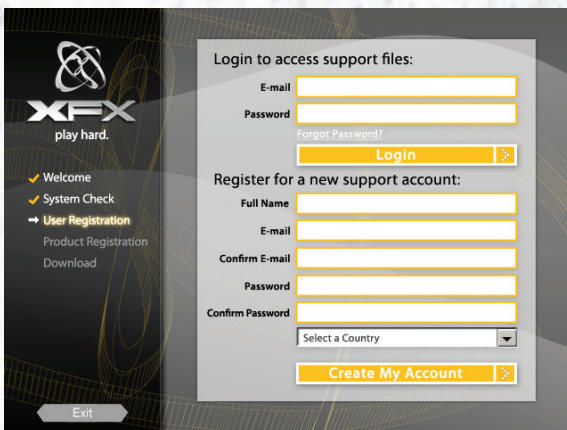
XFX
play hard.

Welcome
System Check
User Registration
Product Registration
Download

Exit

Login to access support files:

E-mail
Password
Forgot Password?
Login

Register for a new support account:

Full Name
E-mail
Confirm E-mail
Password
Confirm Password
Select a Country
Create My Account